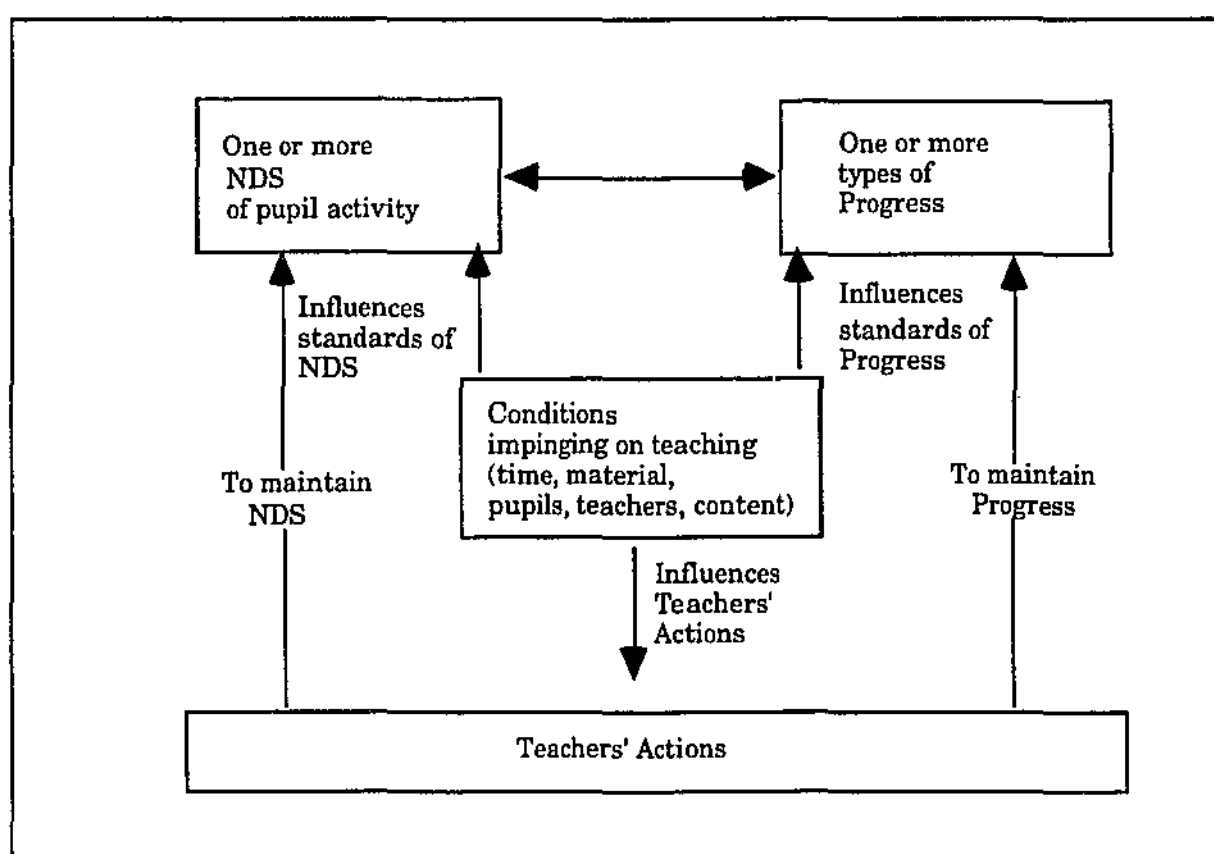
One or more NDS of pupil activity

One or more types of Progress

Influences standards of NDS

Influences standards of Progress

Conditions impinging on teaching (time, material, pupils, teachers, content)

To maintain NDS

To maintain Progress

Influences Teachers' Actions

Teachers' Actions